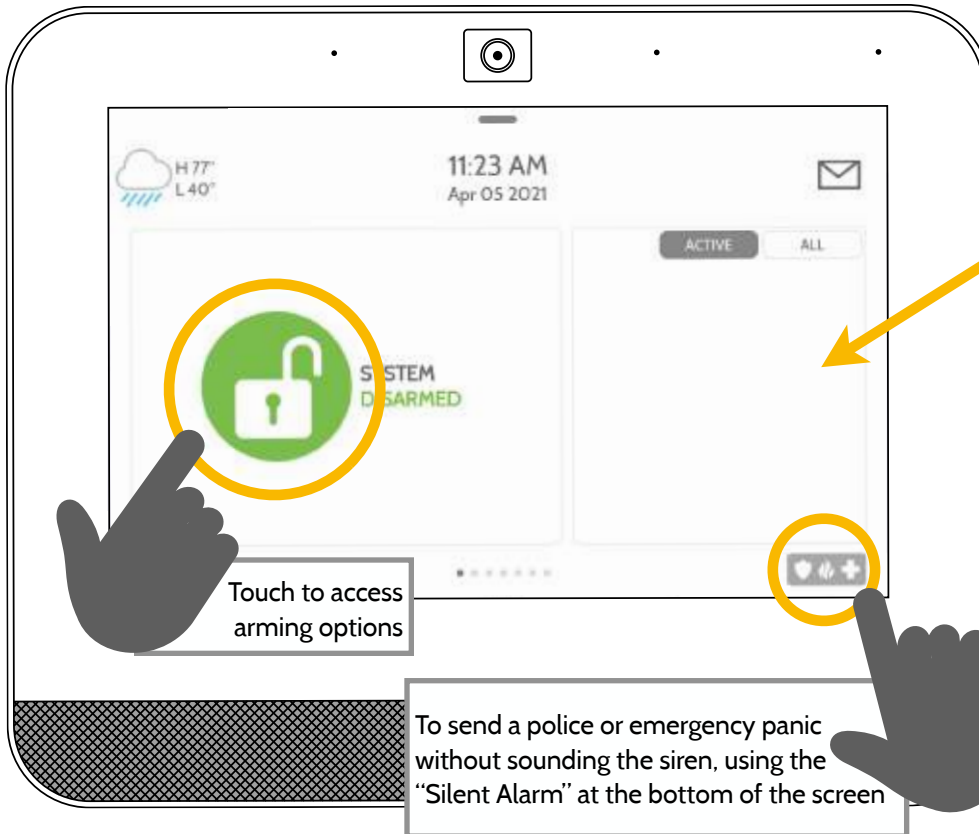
H 77°
L 40°

11:23 AM
Apr 05 2021

ACTIVE
ALL

SYSTEM
DISARMED

Touch to access arming options

To send a police or emergency panic without sounding the siren, using the "Silent Alarm" at the bottom of the screen